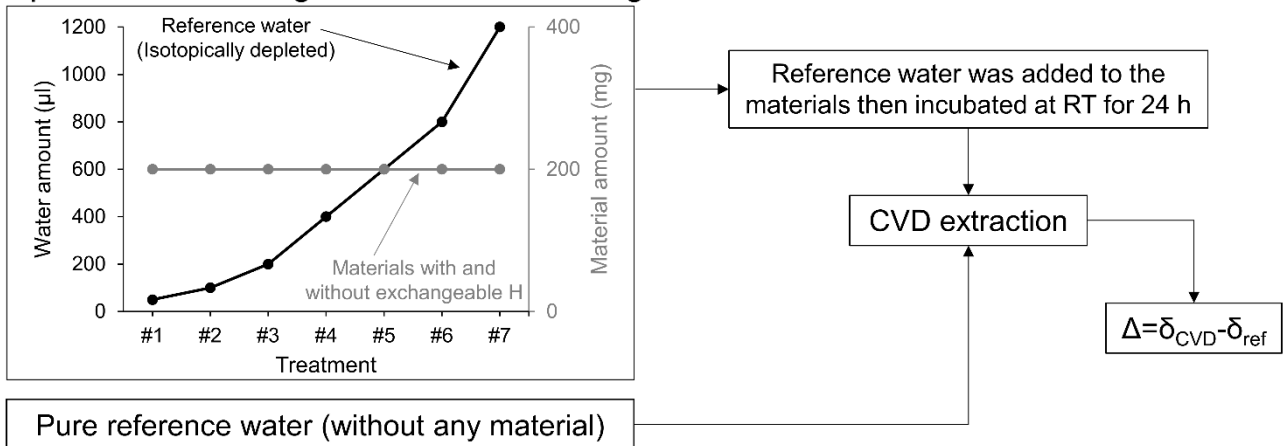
Reference water
(Isotopically depleted)

Water amount (µl)
1200
1000
800
600
400
200
0

Material amount (mg)
400
200
0

Materials with and
without exchangeable H

#1 #2 #3 #4 #5 #6 #7
Treatment

Reference water was added to the materials then incubated at RT for 24 h

CVD extraction

$\Delta = \delta_{CVD} - \delta_{ref}$

Pure reference water (without any material)